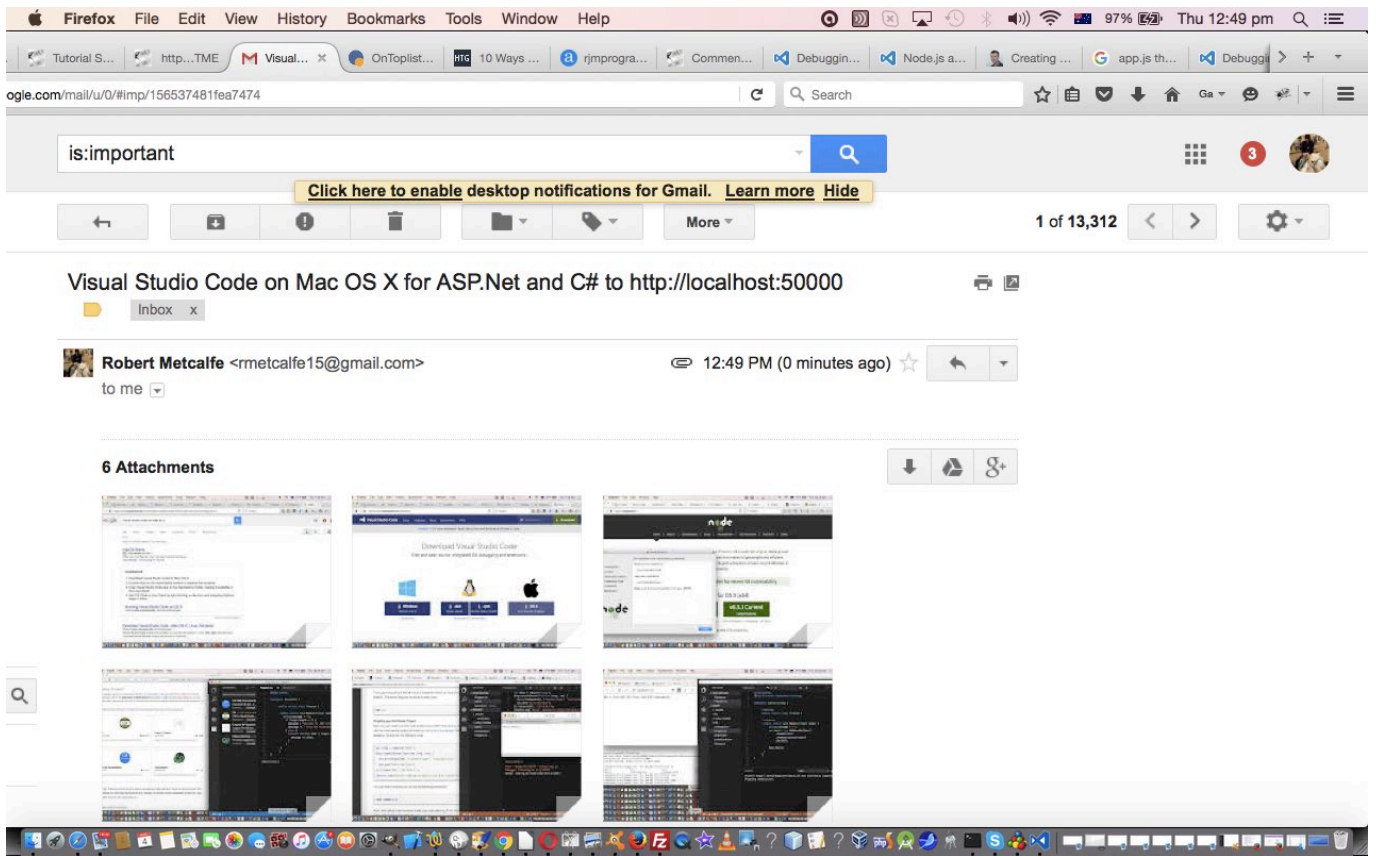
Firefox File Edit View History Bookmarks Tools Window Help
97% Thu 12:49 pm

Tutorial S... http...TME Visual... OnToplist... 10 Ways ... rjmprogra... Commen... Debuggin... Node.js a... Creating ... app.js th... Debuggi

ogle.com/mail/u/0/#imp/156537481fea7474

Search

is:important

3

Click here to enable desktop notifications for Gmail. Learn more Hide

More

1 of 13,312

Visual Studio Code on Mac OS X for ASP.Net and C# to http://localhost:50000

Inbox x

Robert Metcalfe <rmetcalfe15@gmail.com>
to me

12:49 PM (0 minutes ago)

6 Attachments

Download Visual Studio Code

node